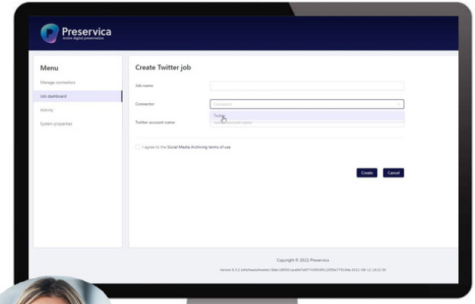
Preservica
Active digital preservation

Menu
Manage connectors
Job dashboard
Activity
System properties

Create Twitter job

Job name
Connector
Twitter
Twitter account name

I agree to the Social Media Archiving terms of use

Create
Cancel

Copyright © 2022 Preservica
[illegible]